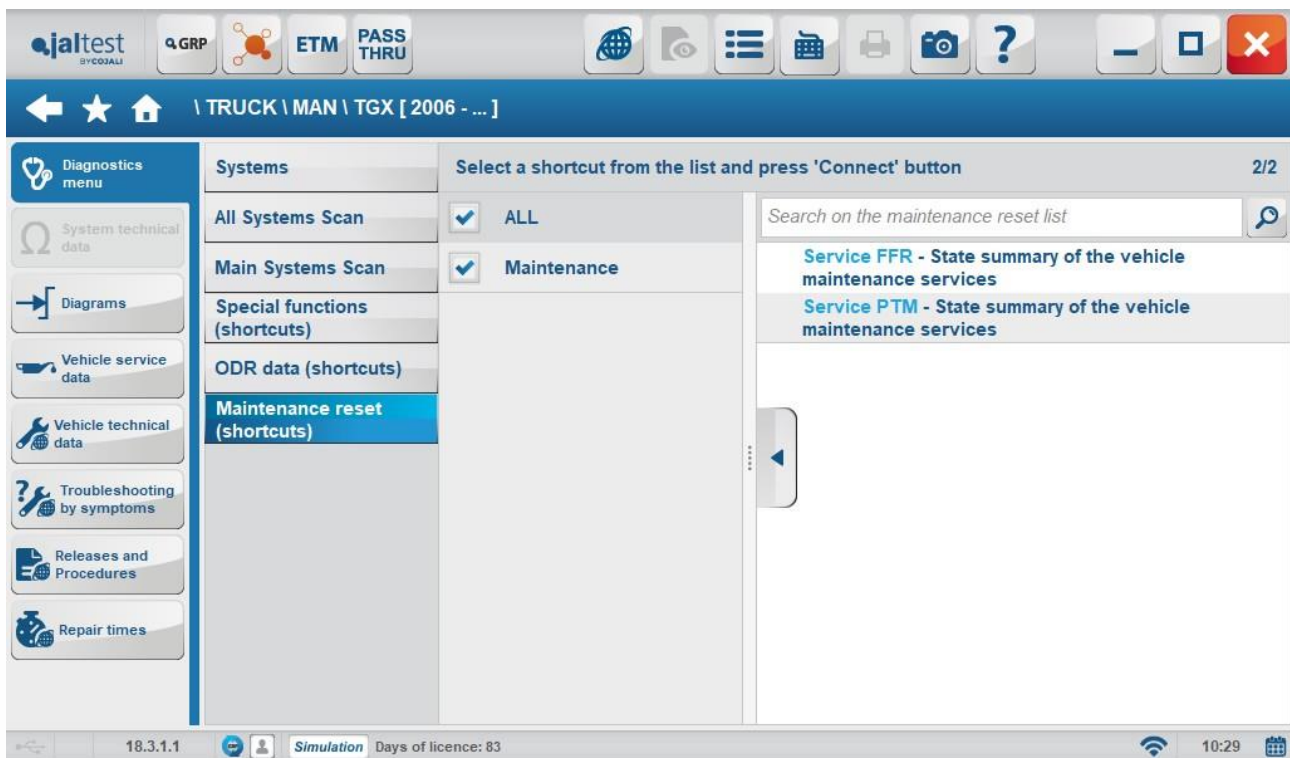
jaltest BYCOJALI
GRP
ETM
PASS THRU

\ TRUCK \ MAN \ TGX [ 2006 - ... ]

Diagnostics menu
System technical data
Diagrams
Vehicle service data
Vehicle technical data
Troubleshooting by symptoms
Releases and Procedures
Repair times

Systems
All Systems Scan
Main Systems Scan
Special functions (shortcuts)
ODR data (shortcuts)
Maintenance reset (shortcuts)

Select a shortcut from the list and press 'Connect' button
2/2

ALL
Maintenance

Search on the maintenance reset list

Service FFR - State summary of the vehicle maintenance services
Service PTM - State summary of the vehicle maintenance services

18.3.1.1
Simulation Days of licence: 83
10:29